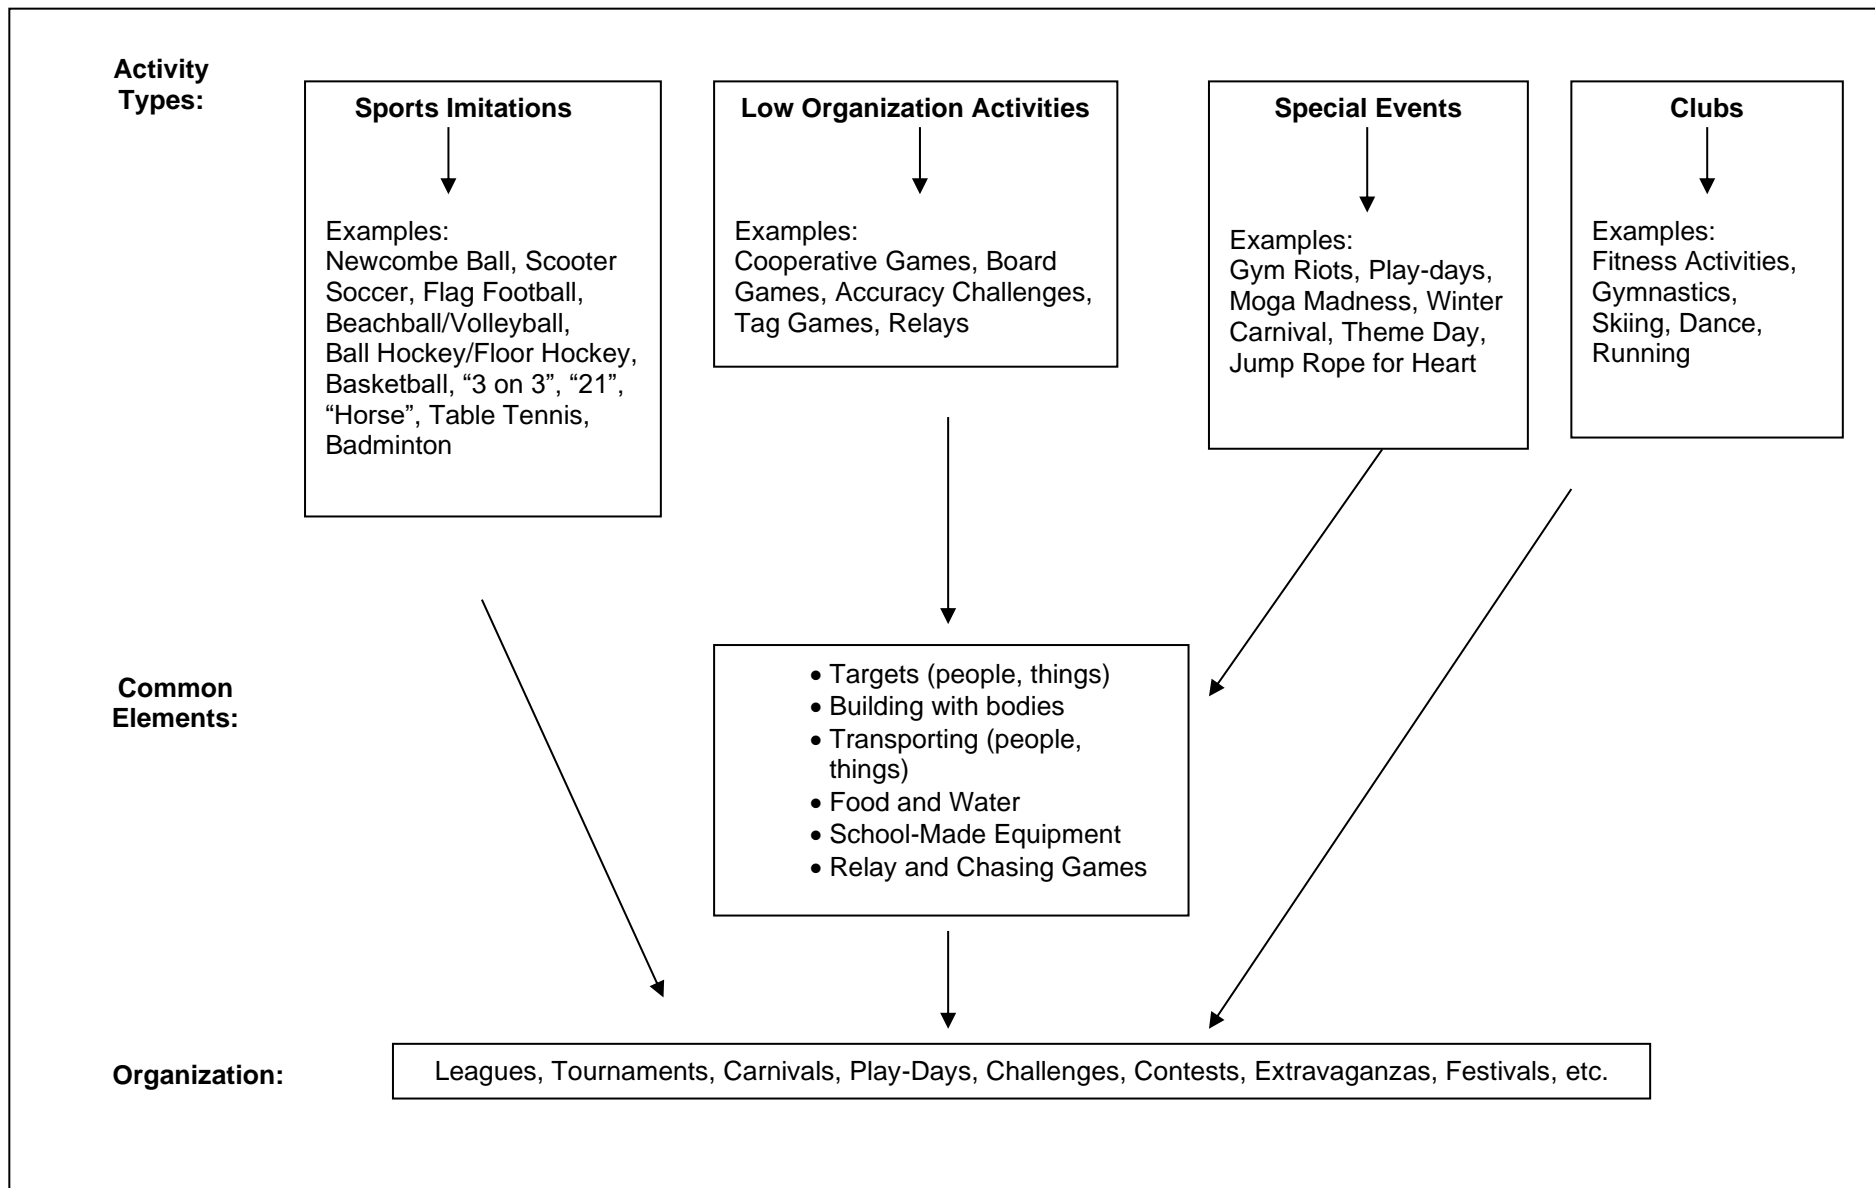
Activity Types:

Sports Imitations

Examples:
Newcombe Ball, Scooter Soccer, Flag Football, Beachball/Volleyball, Ball Hockey/Floor Hockey, Basketball, “3 on 3”, “21”, “Horse”, Table Tennis, Badminton

Low Organization Activities

Examples:
Cooperative Games, Board Games, Accuracy Challenges, Tag Games, Relays

Special Events

Examples:
Gym Riots, Play-days, Moga Madness, Winter Carnival, Theme Day, Jump Rope for Heart

Clubs

Examples:
Fitness Activities, Gymnastics, Skiing, Dance, Running

Common Elements:

• Targets (people, things)
• Building with bodies
• Transporting (people, things)
• Food and Water
• School-Made Equipment
• Relay and Chasing Games

Organization:

Leagues, Tournaments, Carnivals, Play-Days, Challenges, Contests, Extravaganzas, Festivals, etc.